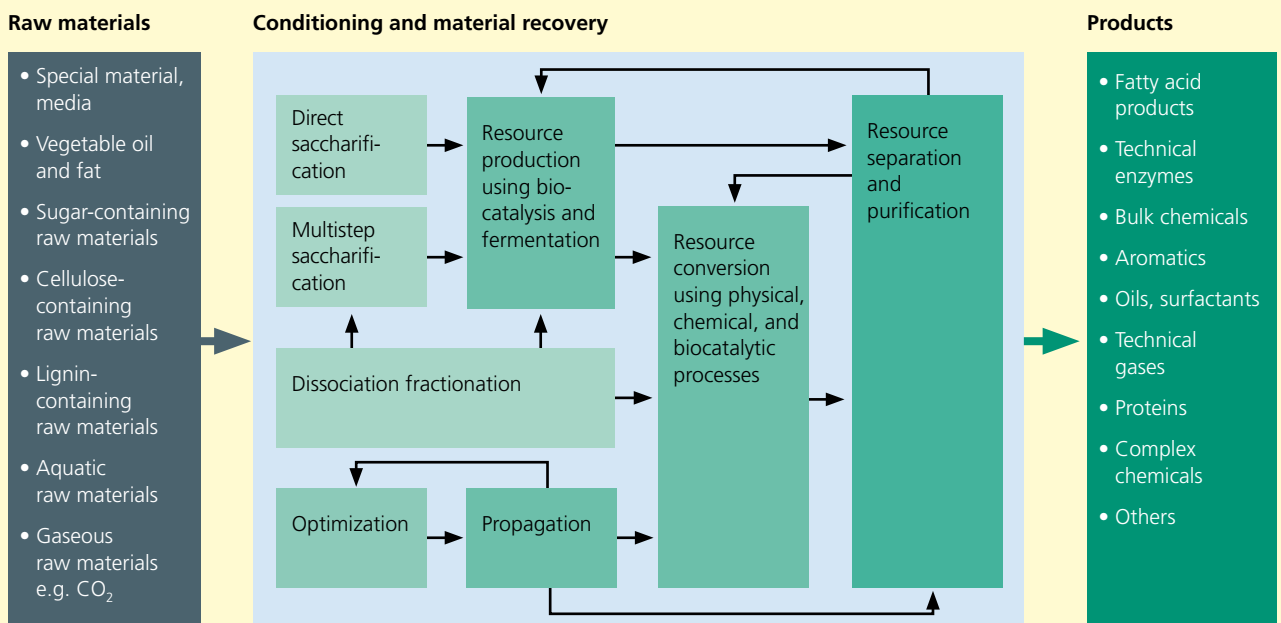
Raw materials

• Special material, media
• Vegetable oil and fat
• Sugar-containing raw materials
• Cellulose-containing raw materials
• Lignin-containing raw materials
• Aquatic raw materials
• Gaseous raw materials e.g. $CO_2$

Conditioning and material recovery

Direct saccharification

Multistep saccharification

Resource production using biocatalysis and fermentation

Dissociation fractionation

Optimization

Propagation

Resource conversion using physical, chemical, and biocatalytic processes

Resource separation and purification

Products

• Fatty acid products
• Technical enzymes
• Bulk chemicals
• Aromatics
• Oils, surfactants
• Technical gases
• Proteins
• Complex chemicals
• Others